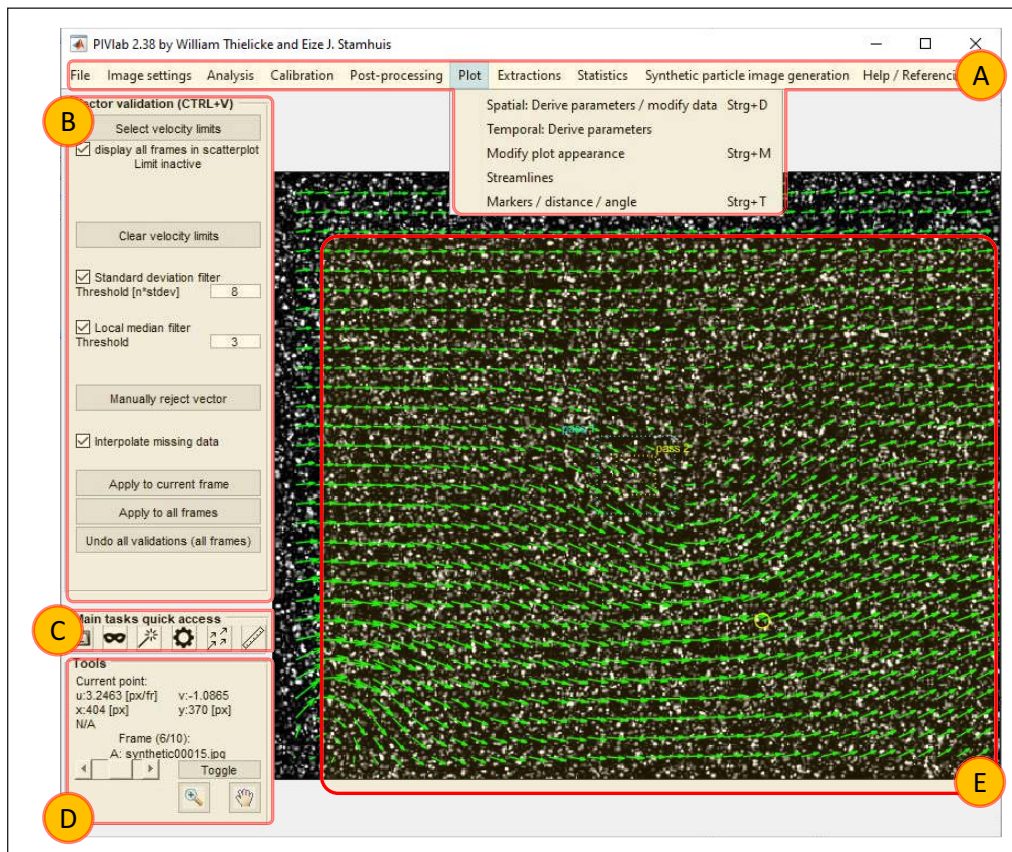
PIVlab 2.38 by William Thielicke and Eize J. Stamhuis

File Image settings Analysis Calibration Post-processing Plot Extractions Statistics Synthetic particle image generation Help / Referenci

A

Spatial: Derive parameters / modify data Strg+D
Temporal: Derive parameters
Modify plot appearance Strg+M
Streamlines
Markers / distance / angle Strg+T

B

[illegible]ctor validation (CTRL+V)

Select velocity limits

display all frames in scatterplot
Limit inactive

Clear velocity limits

Standard deviation filter
Threshold [n*stdev] 8

Local median filter
Threshold 3

Manually reject vector

Interpolate missing data

Apply to current frame
Apply to all frames
Undo all validations (all frames)

C

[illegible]ain tasks quick access

Tools
Current point:
u:3.2463 [px/fr] v:-1.0865
x:404 [px] y:370 [px]
N/A
Frame (6/10):
A: synthetic00015.jpg
Toggle

D

pass 1
pass 2

E